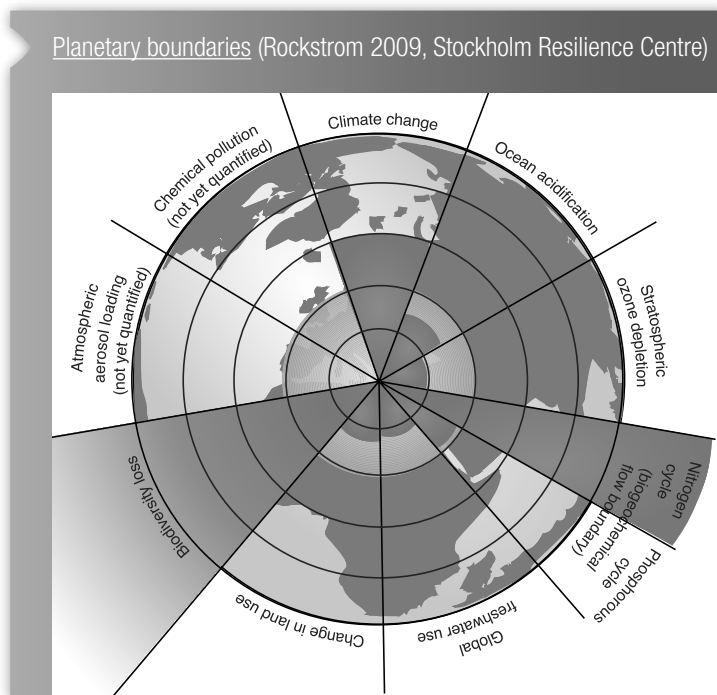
Planetary boundaries (Rockstrom 2009, Stockholm Resilience Centre)

Climate change

Ocean acidification

Stratospheric ozone depletion

Nitrogen cycle (biogeochemical flow boundary)

Phosphorous cycle

Global freshwater use

Change in land use

Biodiversity loss

Atmospheric aerosol loading (not yet quantified)

Chemical pollution (not yet quantified)